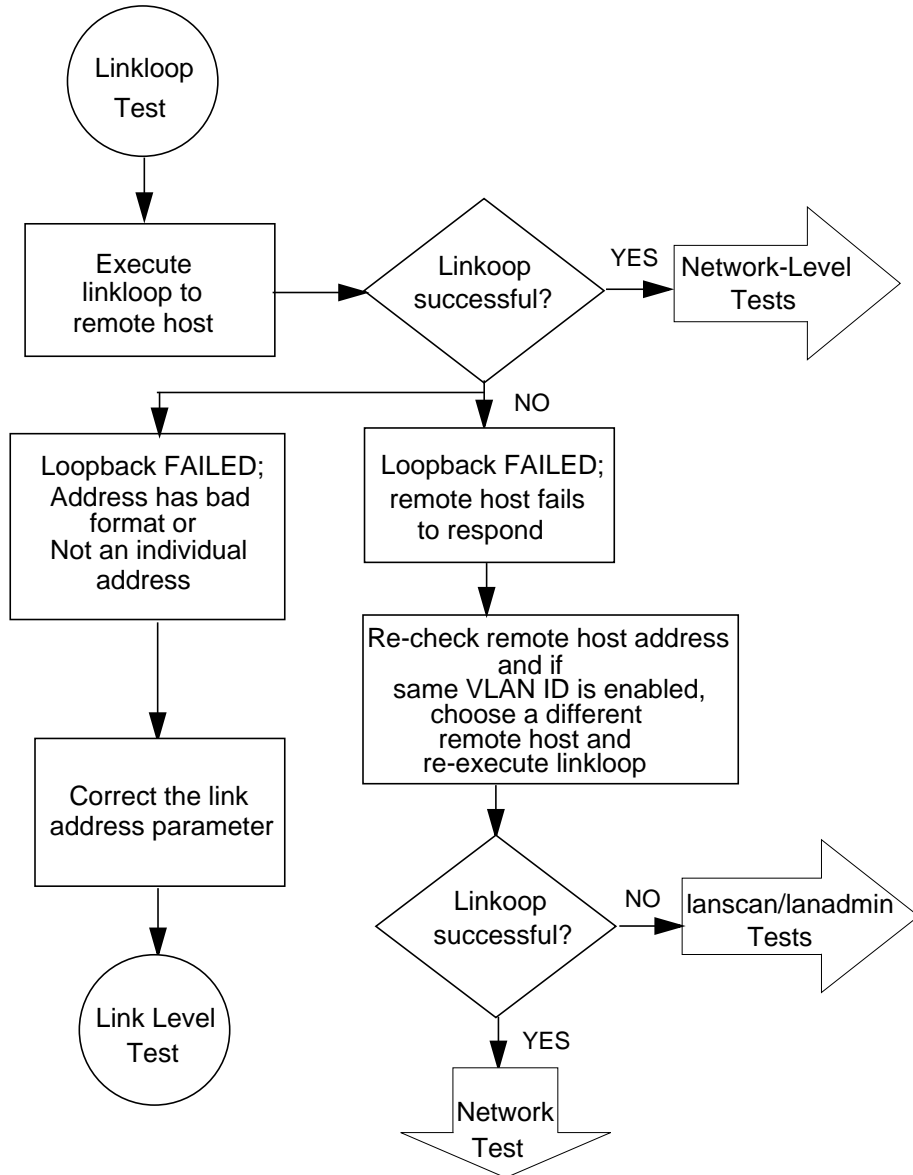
Linkloop Test

Execute linkloop to remote host

Linkoop successful?

YES

Network-Level Tests

NO

Loopback FAILED; Address has bad format or Not an individual address

Loopback FAILED; remote host fails to respond

Re-check remote host address and if same VLAN ID is enabled, choose a different remote host and re-execute linkloop

Correct the link address parameter

Linkoop successful?

NO

lanscan/lanadmin Tests

Link Level Test

YES

Network Test